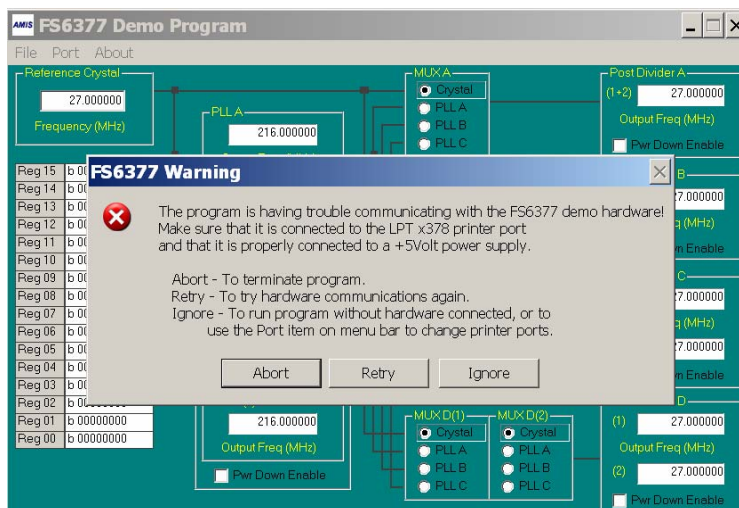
AMIS FS6377 Demo Program

File Port About

Reference Crystal
27.000000
Frequency (MHz)

PLL A
216.000000

MUX A
Crystal
PLL A
PLL B
PLL C

Post Divider A
(1+2) 27.000000
Output Freq (MHz)
Pwr Down Enable

Reg 15 b 0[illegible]
Reg 14 b 0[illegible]
Reg 13 b 0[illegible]
Reg 12 b 0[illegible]
Reg 11 b 0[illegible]
Reg 10 b 0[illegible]
Reg 09 b 0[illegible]
Reg 08 b 0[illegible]
Reg 07 b 0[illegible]
Reg 06 b 0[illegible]
Reg 05 b 0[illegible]
Reg 04 b 0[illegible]
Reg 03 b 0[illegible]
Reg 02 b 0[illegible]
Reg 01 b 00000000
Reg 00 b 00000000

FS6377 Warning

The program is having trouble communicating with the FS6377 demo hardware!
Make sure that it is connected to the LPT x378 printer port
and that it is properly connected to a +5Volt power supply.

Abort - To terminate program.
Retry - To try hardware communications again.
Ignore - To run program without hardware connected, or to
use the Port item on menu bar to change printer ports.

Abort Retry Ignore

B
27.000000
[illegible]q (MHz)
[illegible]wn Enable
C
27.000000
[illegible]q (MHz)
27.000000
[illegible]wn Enable

216.000000
Output Freq (MHz)
Pwr Down Enable

MUX D(1)
Crystal
PLL A
PLL B
PLL C

MUX D(2)
Crystal
PLL A
PLL B
PLL C

D
(1) 27.000000
Output Freq (MHz)
(2) 27.000000
Pwr Down Enable